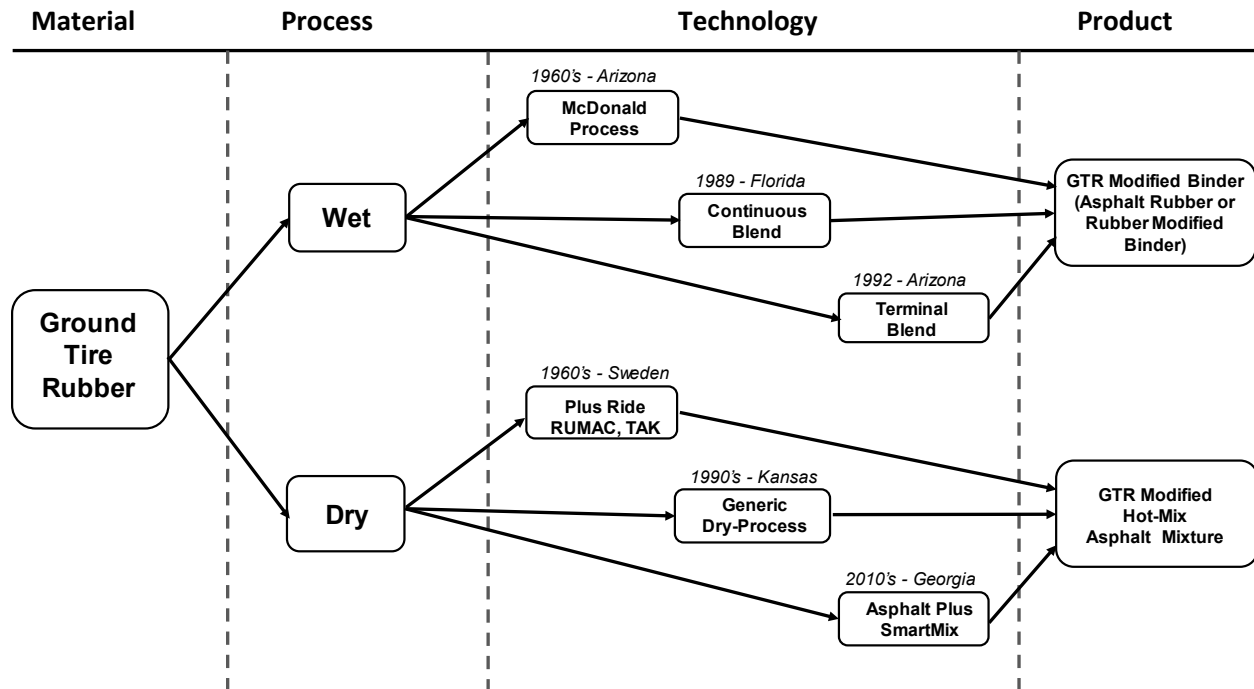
Material

Process

Technology

Product

Ground Tire Rubber

Wet

Dry

1960's - Arizona
McDonald Process

1989 - Florida
Continuous Blend

1992 - Arizona
Terminal Blend

1960's - Sweden
Plus Ride RUMAC, TAK

1990's - Kansas
Generic Dry-Process

2010's - Georgia
Asphalt Plus SmartMix

GTR Modified Binder (Asphalt Rubber or Rubber Modified Binder)

GTR Modified Hot-Mix Asphalt Mixture